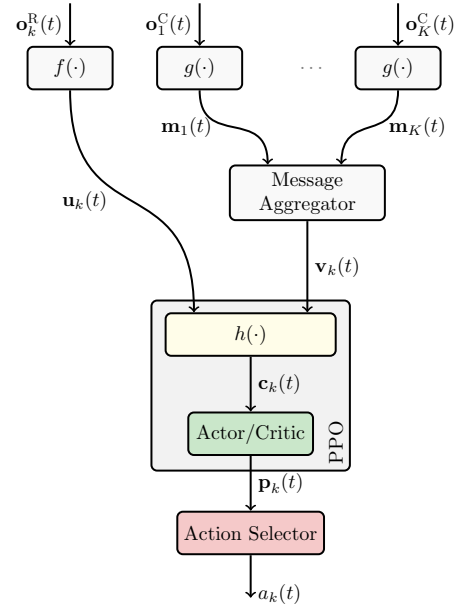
$\mathbf{o}_k^{\mathrm{R}}(t)$

$\mathbf{o}_1^{\mathrm{C}}(t)$

$\mathbf{o}_K^{\mathrm{C}}(t)$

$f(\cdot)$

$g(\cdot)$

$\cdots$

$g(\cdot)$

$\mathbf{m}_1(t)$

$\mathbf{m}_K(t)$

Message Aggregator

$\mathbf{u}_k(t)$

$\mathbf{v}_k(t)$

$h(\cdot)$

$\mathbf{c}_k(t)$

Actor/Critic

PPO

$\mathbf{p}_k(t)$

Action Selector

$a_k(t)$